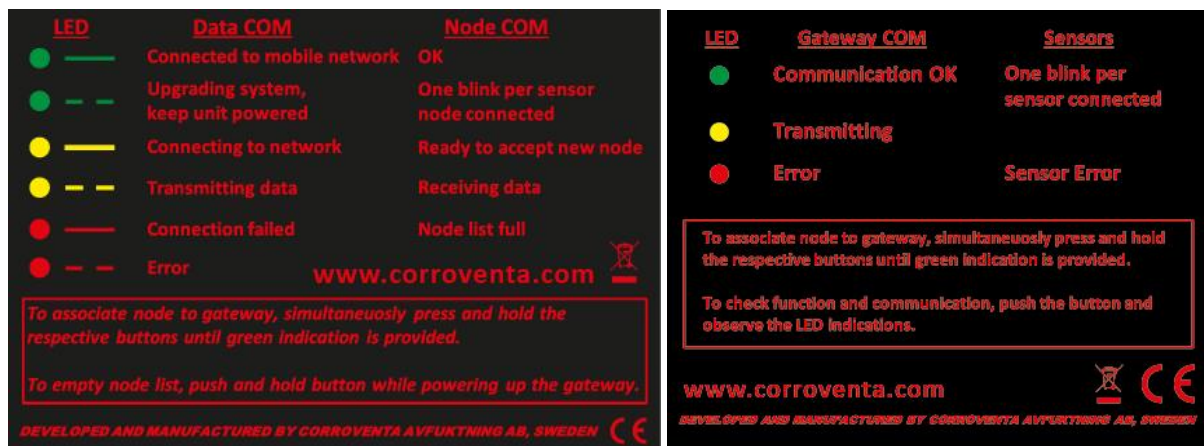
| LED | Data COM | Node COM |
|---|---|---|
| | Connected to mobile network | OK |
| | Upgrading system, keep unit powered | One blink per sensor node connected |
| | Connecting to network | Ready to accept new node |
| | Transmitting data | Receiving data |
| | Connection failed | Node list full |
| | Error | |

www.corroventa.com

To associate node to gateway, simultaneously press and hold the respective buttons until green indication is provided.

To empty node list, push and hold button while powering up the gateway.

DEVELOPED AND MANUFACTURED BY CORROVENTA AVFUKTNING AB, SWEDEN

| LED | Gateway COM | Sensors |
|---|---|---|
| | Communication OK | One blink per sensor connected |
| | Transmitting | |
| | Error | Sensor Error |

To associate node to gateway, simultaneusly press and hold the respective buttons until green indication is provided.

To check function and communication, push the button and observe the LED indications.

www.corroventa.com

DEVELOPED AND MANUFACTURED BY CORROVENTA AVFUKTNING AB, SWEDEN